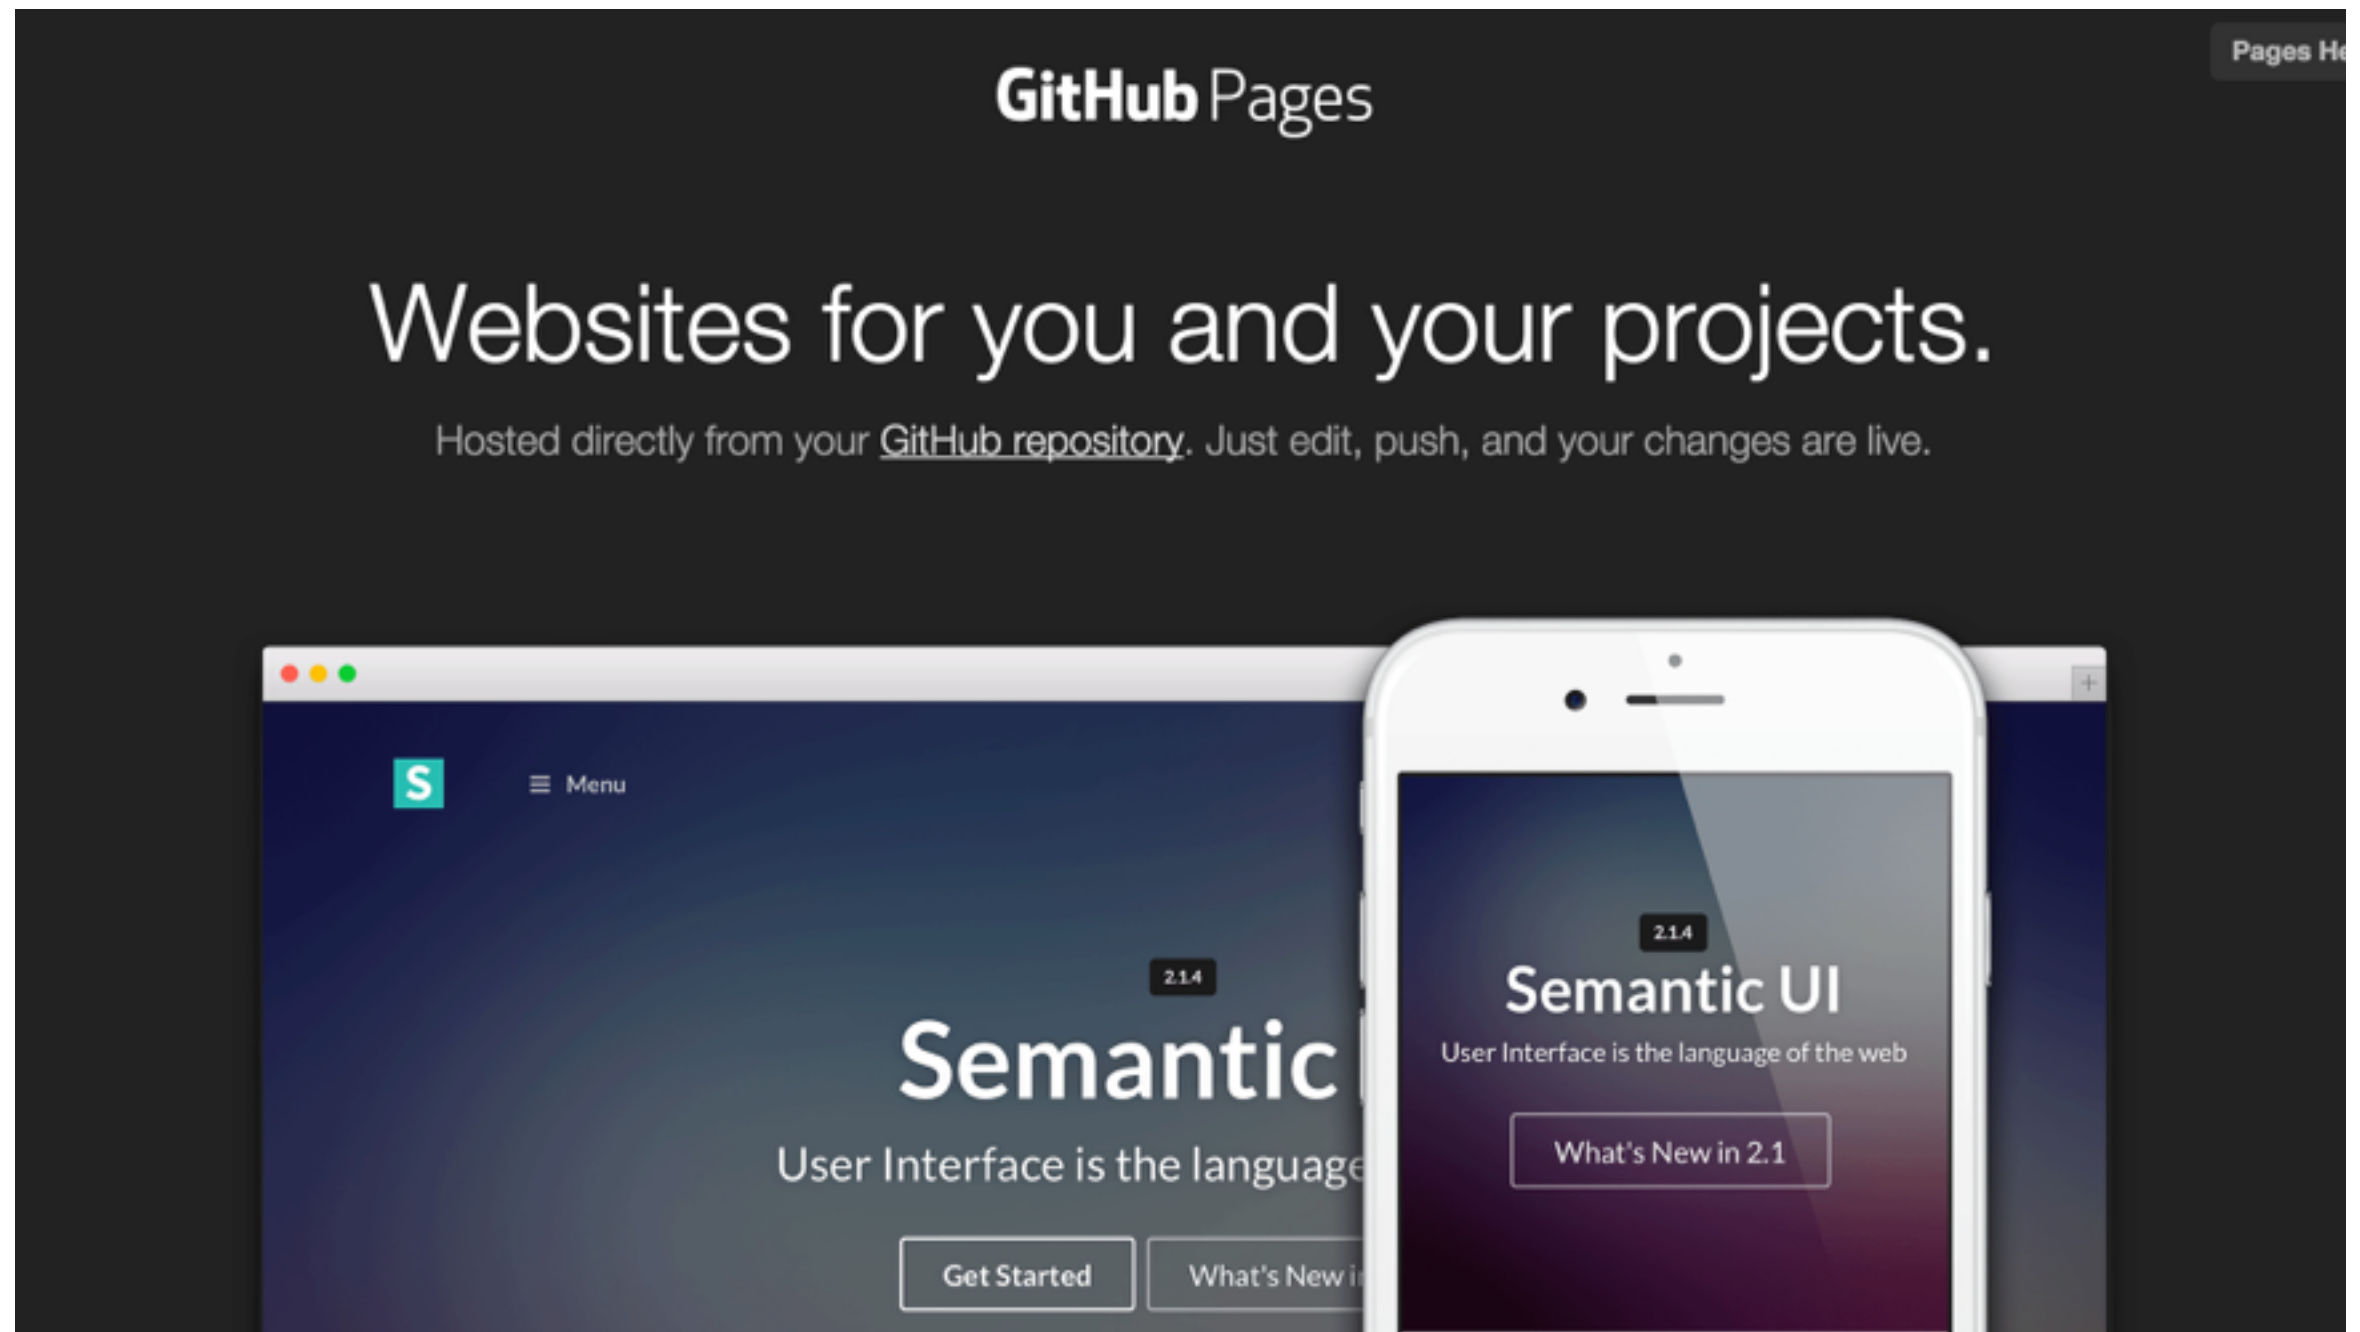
Pages He

GitHub Pages

Websites for you and your projects.

Hosted directly from your GitHub repository. Just edit, push, and your changes are live.

S

Menu

2.1.4

Semantic

User Interface is the language

Get Started

What's New i

2.1.4

Semantic UI

User Interface is the language of the web

What's New in 2.1